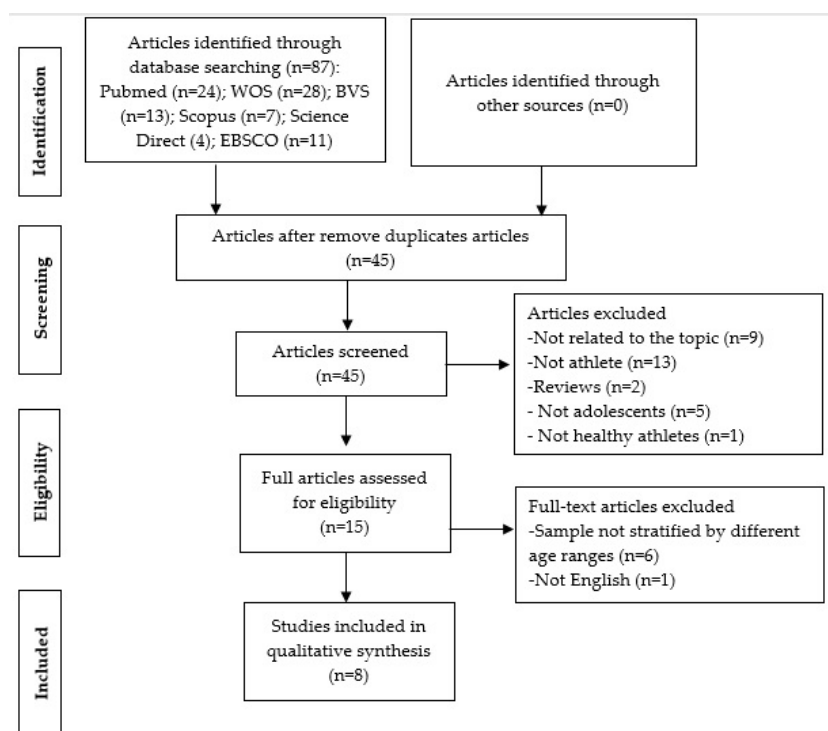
Identification

Articles identified through database searching (n=87): Pubmed (n=24); WOS (n=28); BVS (n=13); Scopus (n=7); Science Direct (4); EBSCO (n=11)

Articles identified through other sources (n=0)

Screening

Articles after remove duplicates articles (n=45)

Articles screened (n=45)

Articles excluded
-Not related to the topic (n=9)
-Not athlete (n=13)
-Reviews (n=2)
- Not adolescents (n=5)
- Not healthy athletes (n=1)

Eligibility

Full articles assessed for eligibility (n=15)

Full-text articles excluded
-Sample not stratified by different age ranges (n=6)
-Not English (n=1)

Included

Studies included in qualitative synthesis (n=8)